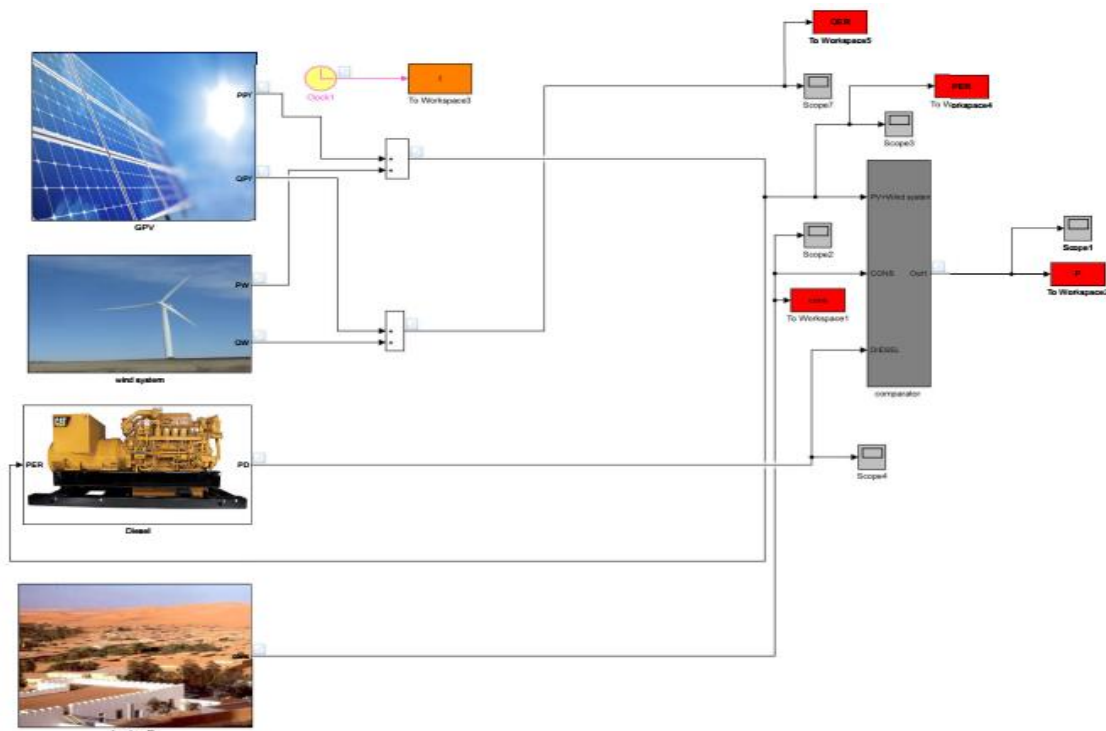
PPV
QPV
GPV
Clock1
t
To Workspace3
+
+
QER
To Workspace5
Scope7
PER
To Workspace4
Scope3
PW
QW
wind system
+
+
PV+Wind system
CONS
DIESEL
Out1
comparator
Scope2
cons
To Workspace1
Scope1
P
To Workspace2
PER
PD
Diesel
Scope4
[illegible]